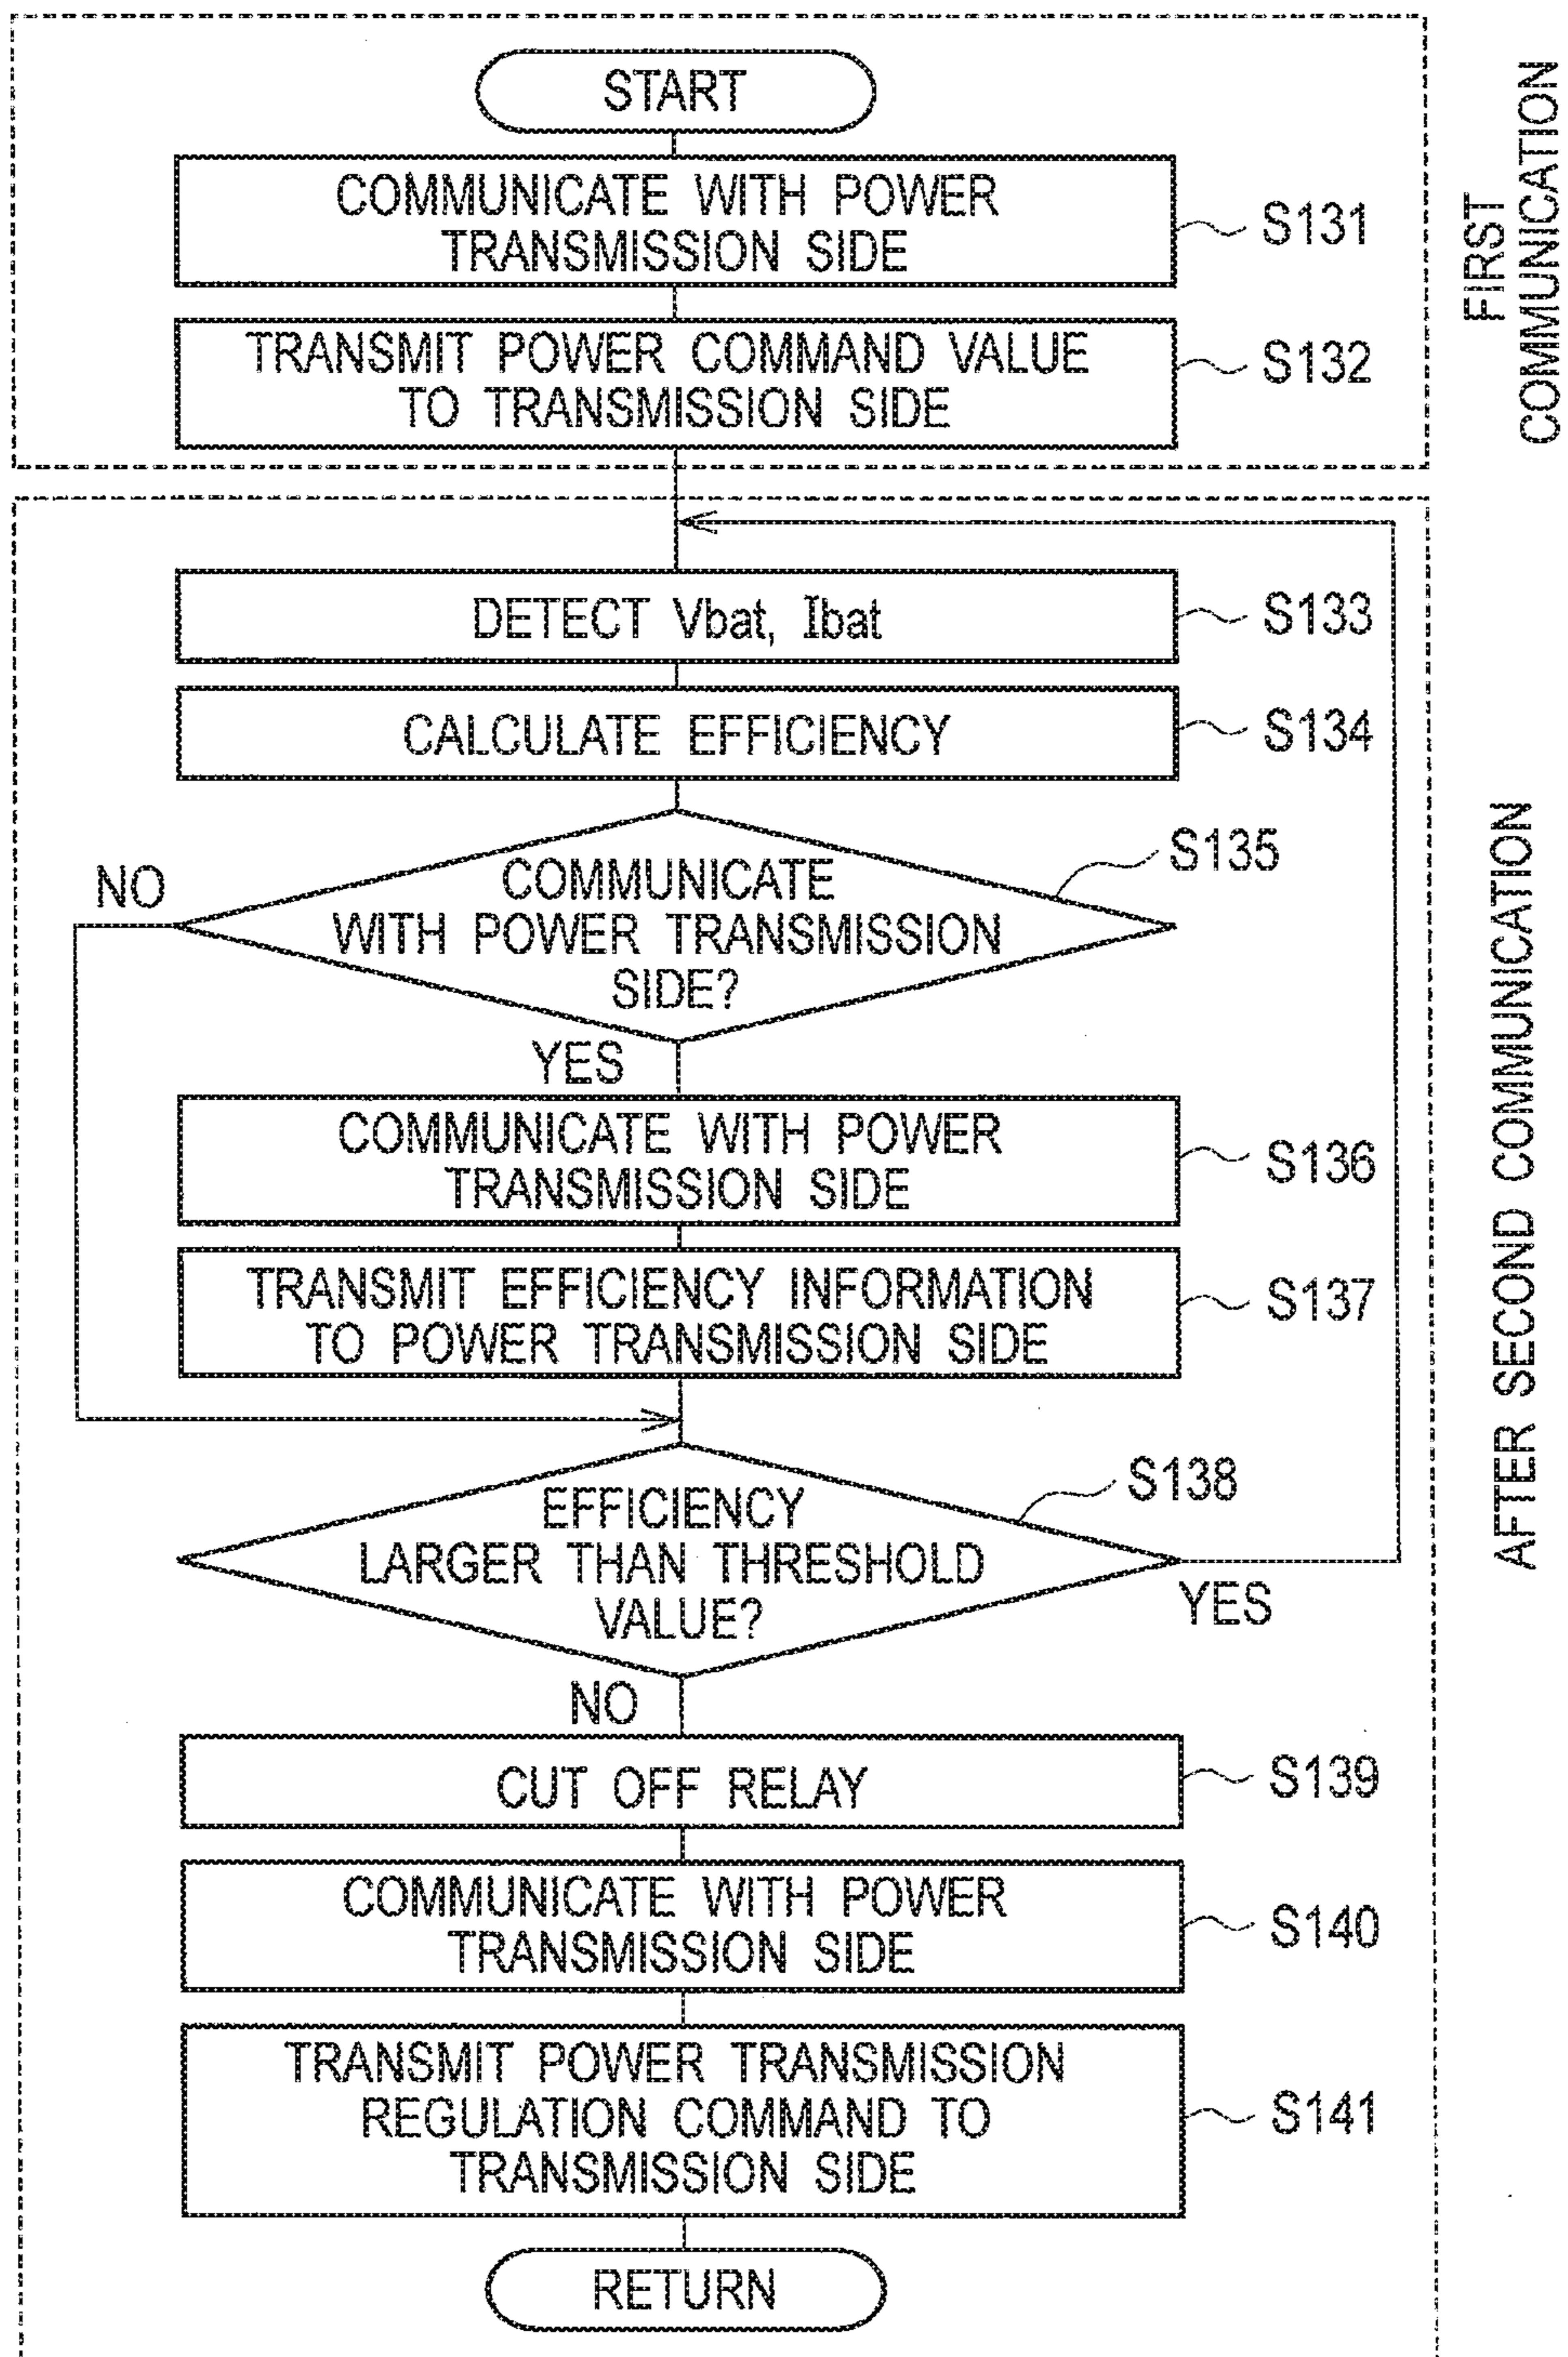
START

COMMUNICATE WITH POWER TRANSMISSION SIDE

S131

TRANSMIT POWER COMMAND VALUE TO TRANSMISSION SIDE

S132

FIRST COMMUNICATION

DETECT Vbat, Ibat

S133

CALCULATE EFFICIENCY

S134

COMMUNICATE WITH POWER TRANSMISSION SIDE?

S135

NO

YES

COMMUNICATE WITH POWER TRANSMISSION SIDE

S136

TRANSMIT EFFICIENCY INFORMATION TO POWER TRANSMISSION SIDE

S137

EFFICIENCY LARGER THAN THRESHOLD VALUE?

S138

YES

NO

CUT OFF RELAY

S139

COMMUNICATE WITH POWER TRANSMISSION SIDE

S140

TRANSMIT POWER TRANSMISSION REGULATION COMMAND TO TRANSMISSION SIDE

S141

RETURN

AFTER SECOND COMMUNICATION